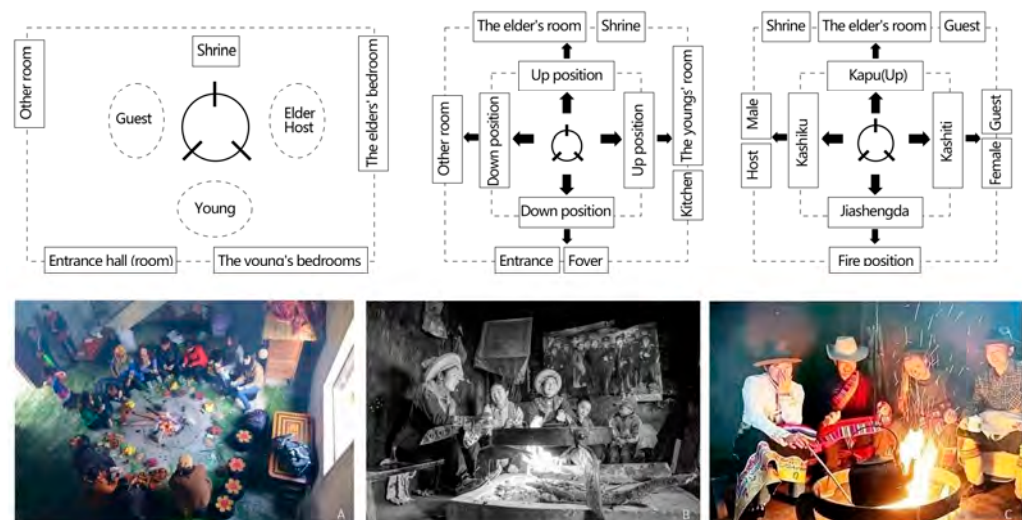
Other room

Shrine

The elders' bedroom

Guest

Elder Host

Young

Entrance hall (room)

The young's bedrooms

The elder's room

Shrine

Up position

Other room

Down position

Up position

The youngs' room

Kitchen

Down position

Entrance

Foyer

Shrine

The elder's room

Guest

Kapu(Up)

Male

Host

Kashiku

Kashiti

Guest

Female

Jiashengda

Fire position

A

B

C